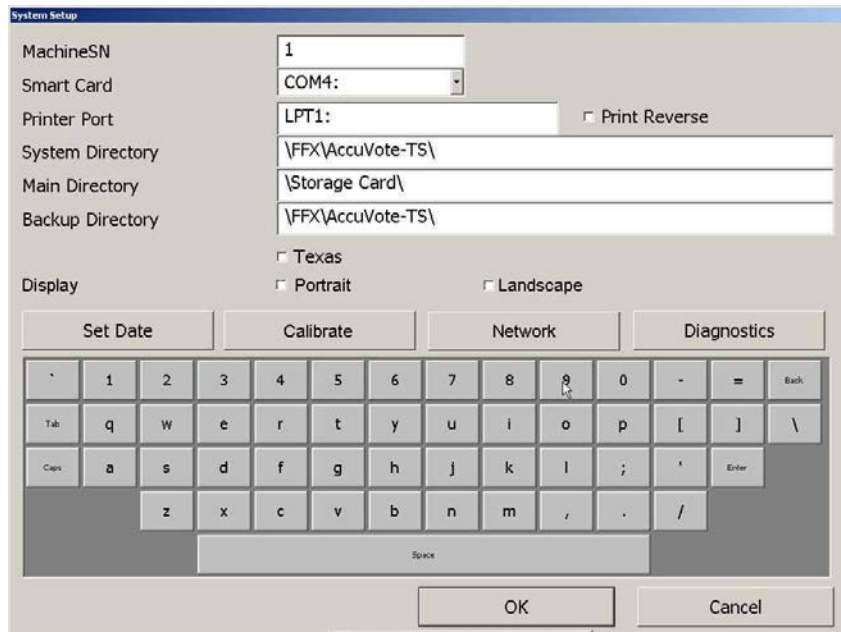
System Setup

MachineSN 1

Smart Card COM4:

Printer Port LPT1: Print Reverse

System Directory \FFX\AccuVote-TS\

Main Directory \Storage Card\

Backup Directory \FFX\AccuVote-TS\

Texas

Display Portrait Landscape

Set Date Calibrate Network Diagnostics

` 1 2 3 4 5 6 7 8 9 0 - = Back

Tab q w e r t y u i o p [ ] \

Caps a s d f g h j k l ; ' Enter

z x c v b n m , . /

Space

OK Cancel